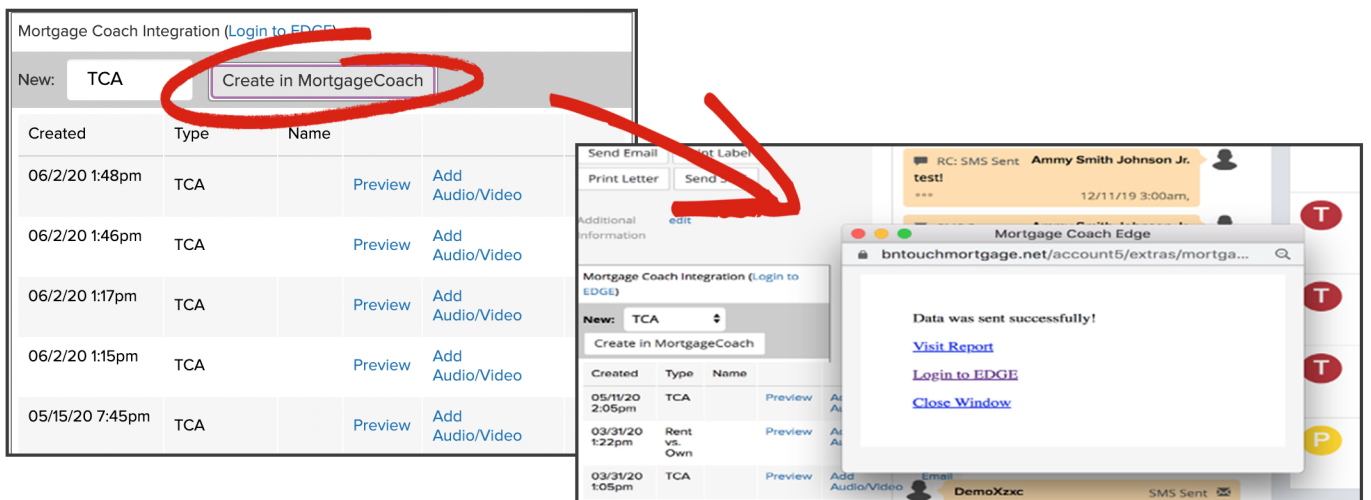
Mortgage Coach Integration (Login to EDGE)

New: TCA Create in MortgageCoach

| Created | Type | Name | | |
|---|---|---|---|---|
| 06/2/20 1:48pm | TCA | | Preview | Add Audio/Video |
| 06/2/20 1:46pm | TCA | | Preview | Add Audio/Video |
| 06/2/20 1:17pm | TCA | | Preview | Add Audio/Video |
| 06/2/20 1:15pm | TCA | | Preview | Add Audio/Video |
| 05/15/20 7:45pm | TCA | | Preview | Add Audio/Video |

Send Email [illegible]int Label

Print Letter Send S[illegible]

Additional Information edit

RC: SMS Sent Ammy Smith Johnson Jr.
test!
12/11/19 3:00am,

T

Mortgage Coach Edge

bntouchmortgage.net/account5/extras/mortga...

Data was sent successfully!

Visit Report

Login to EDGE

Close Window

Mortgage Coach Integration (Login to EDGE)

New: TCA

Create in MortgageCoach

| Created | Type | Name | | |
|---|---|---|---|---|
| 05/11/20 2:05pm | TCA | | Preview | A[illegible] |
| 03/31/20 1:22pm | Rent vs. Own | | Preview | A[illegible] |
| 03/31/20 1:05pm | TCA | | Preview | Add Audio/Video |

T

T

P

Email

DemoXzxc SMS Sent